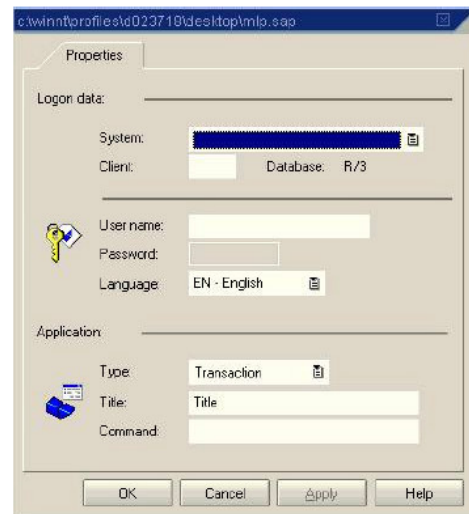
c:\winnt\profiles\d023718\desktop\mlp.sap

Properties

Logon data:

System:

Client:

Database: R/3

User name:

Password:

Language: EN - English

Application:

Type: Transaction

Title: Title

Command:

OK

Cancel

Apply

Help